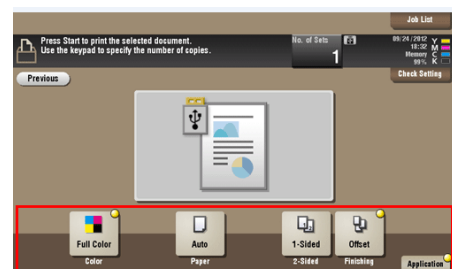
Job List

Press Start to print the selected document.
Use the keypad to specify the number of sopies.

No. of Sets
1

09/24/2012
10:32
Memory
99%
Y
M
C
K

Check Setting

Previous

Full Color
Color

Auto
Paper

1-Sided
2-Sided

Offset
Finishing

Application